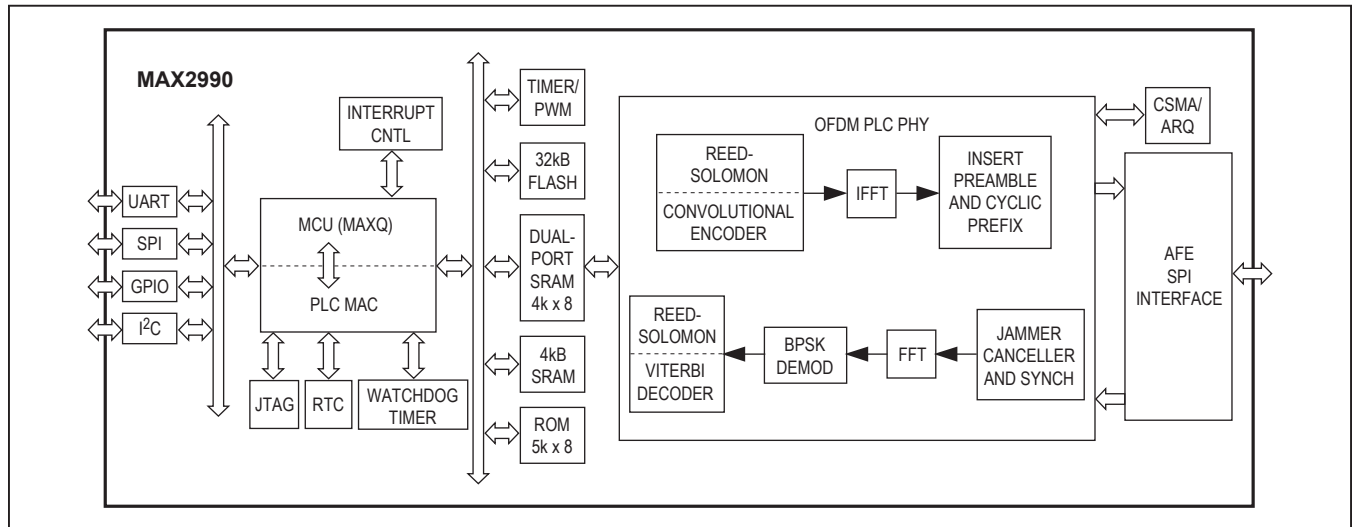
MAX2990

INTERRUPT CNTL

UART

SPI

GPIO

$I^2C$

MCU (MAXQ)

PLC MAC

JTAG

RTC

WATCHDOG TIMER

TIMER/ PWM

32kB FLASH

DUAL-PORT SRAM 4k x 8

4kB SRAM

ROM 5k x 8

OFDM PLC PHY

REED-SOLOMON

CONVOLUTIONAL ENCODER

IFFT

INSERT PREAMBLE AND CYCLIC PREFIX

REED-SOLOMON

VITERBI DECODER

BPSK DEMOD

FFT

JAMMER CANCELLER AND SYNCH

CSMA/ ARQ

AFE SPI INTERFACE